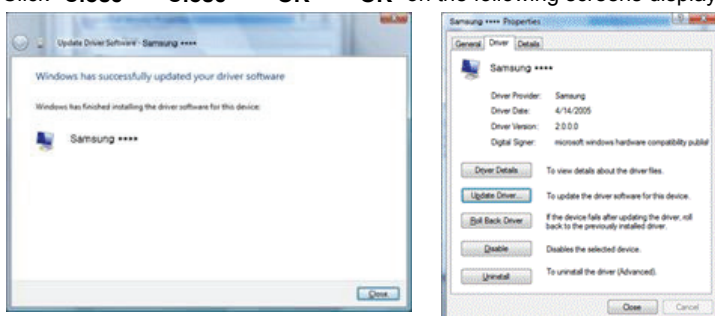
Click "Close" → "Close" → "OK" → "OK" on the following screens display

Update Driver Software - Samsung ****

Windows has successfully updated your driver software

Windows has finished installing the driver software for this device:

Samsung ****

Close

Samsung **** Properties

General | Driver | Details

Samsung ****

Driver Provider: Samsung

Driver Date: 4/14/2005

Driver Version: 2.0.0.0

Digital Signer: microsoft windows hardware compatibility publisl

Driver Details | To view details about the driver files.

Update Driver... | To update the driver software for this device.

Roll Back Driver | If the device fails after updating the driver, roll back to the previously installed driver.

Disable | Disables the selected device.

Uninstall | To uninstall the driver (Advanced).

Close | Cancel